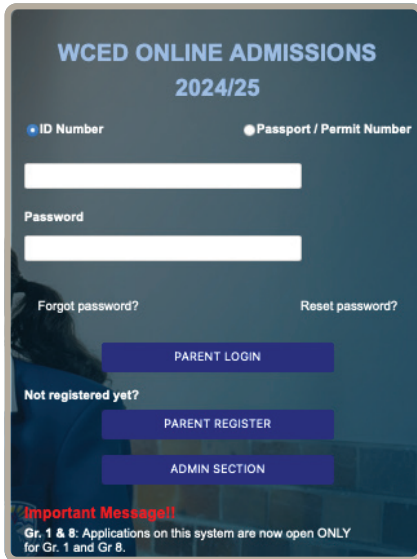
WCED ONLINE ADMISSIONS
2024/25

ID Number

Passport / Permit Number

Password

Forgot password?

Reset password?

PARENT LOGIN

Not registered yet?

PARENT REGISTER

ADMIN SECTION

Important Message!!

Gr. 1 & 8: Applications on this system are now open ONLY for Gr. 1 and Gr 8.